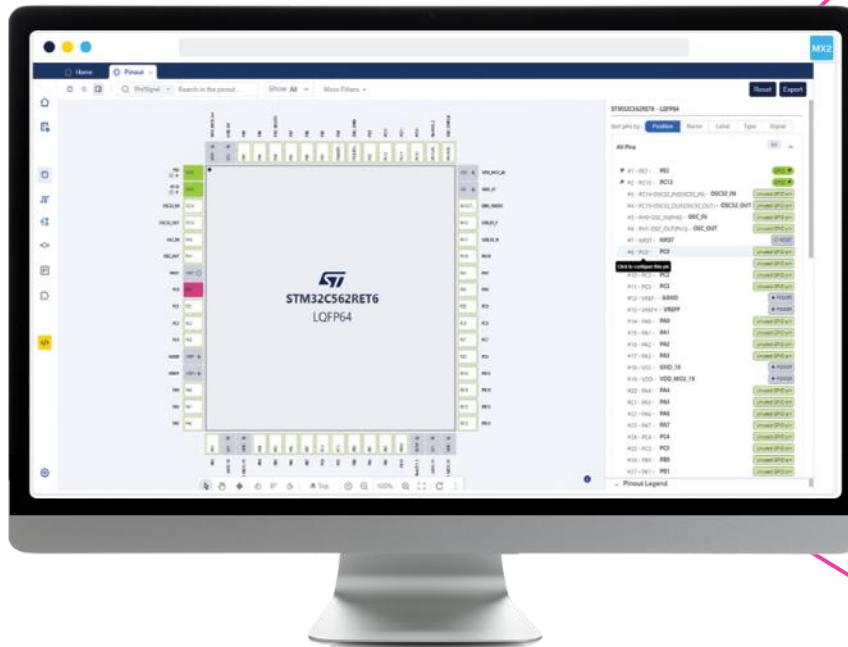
MX2

Home Pinout

Search in the pinout... Show All More Filters

Reset Export

STM32C562RET6 - LQFP64

Sort pin by: Position Name Label Type Signal

All Pins

#1 - PB2 - PB2
#2 - PC13 - PC13
#3 - PC14-OSC32_IN(OSC32_IN) - OSC32_IN
#4 - PC15-OSC32_OUT(OSC32_OUT) - OSC32_OUT
#5 - PH0-OSC_IN(PH0) - OSC_IN
#6 - PH1-OSC_OUT(PH1) - OSC_OUT
#7 - NRST - NRST
#8 - PC0 - PC0
Click to configure this pin
#11 - PC3 - PC3
#12 - VREF- - AGND
#13 - VREF+ - VREFP
#14 - PA0 - PA0
#15 - PA1 - PA1
#16 - PA2 - PA2
#17 - PA3 - PA3
#18 - VSS - GND_18
#19 - VDD - VDD_MCU_19
#20 - PA4 - PA4
#21 - PA5 - PA5
#22 - PA6 - PA6
#23 - PA7 - PA7
#24 - PC4 - PC4
#25 - PC5 - PC5
#26 - PB0 - PB0
#27 - PB1 - PB1

Pinout Legend

STM32C562RET6
LQFP64

Top 100%